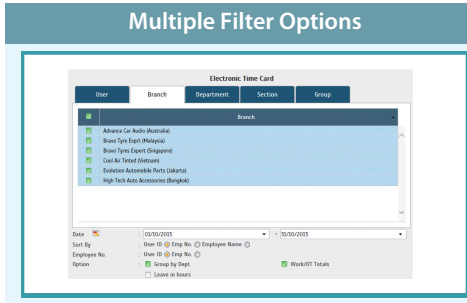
Multiple Filter Options

Electronic Time Card

User | Branch | Department | Section | Group

| | Branch |
|---|---|
| | Advance Car Audio (Australia) |
| | Bravo Tyre Exprt (Malaysia) |
| | Bravo Tyres Expert (Singapore) |
| | Cool Air Tinted (Vietnam) |
| | Evolution Automobile Parts (Jakarta) |
| | High Tech Auto Accessories (Bangkok) |

Date : 01/10/2015 ~ 31/10/2015
Sort By : User ID Emp No. Employee Name
Employee No. : User ID Emp No.
Option : Group by Dept Work/OT Totals
Leave in hours